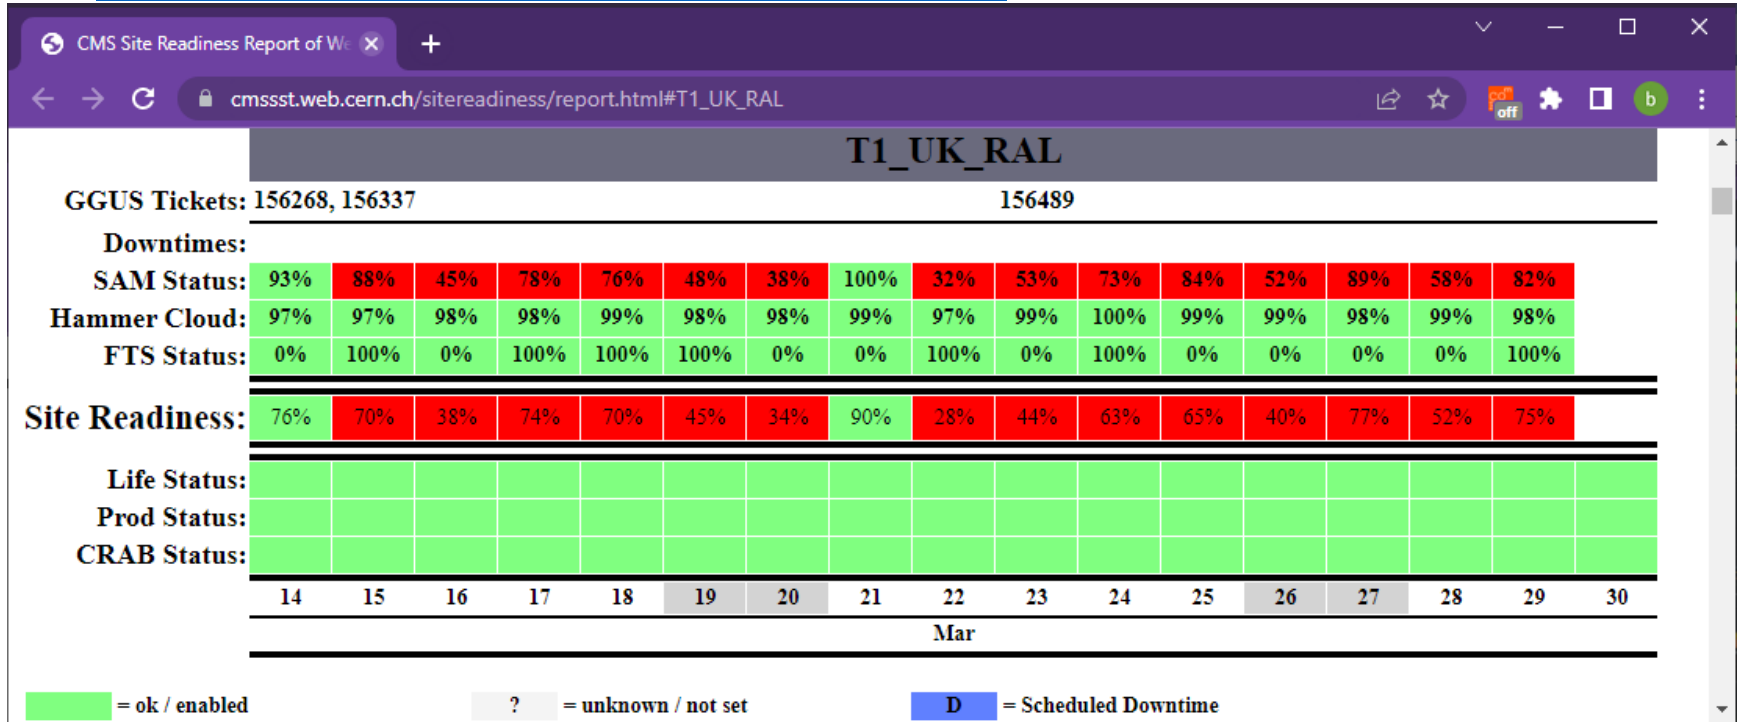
CMS Site Readiness Report of We ×

cmssst.web.cern.ch/sitereadiness/report.html#T1_UK_RAL

off

b

T1_UK_RAL

| | | | | | | | | | | | | | | | | | |
|---|---|---|---|---|---|---|---|---|---|---|---|---|---|---|---|---|---|
| GGUS Tickets: | 156268, 156337 | | | | | | | | | 156489 | | | | | | | |
| Downtimes: | | | | | | | | | | | | | | | | | |
| SAM Status: | 93% | 88% | 45% | 78% | 76% | 48% | 38% | 100% | 32% | 53% | 73% | 84% | 52% | 89% | 58% | 82% | |
| Hammer Cloud: | 97% | 97% | 98% | 98% | 99% | 98% | 98% | 99% | 97% | 99% | 100% | 99% | 99% | 98% | 99% | 98% | |
| FTS Status: | 0% | 100% | 0% | 100% | 100% | 100% | 0% | 0% | 100% | 0% | 100% | 0% | 0% | 0% | 0% | 100% | |
| Site Readiness: | 76% | 70% | 38% | 74% | 70% | 45% | 34% | 90% | 28% | 44% | 63% | 65% | 40% | 77% | 52% | 75% | |
| Life Status: | | | | | | | | | | | | | | | | | |
| Prod Status: | | | | | | | | | | | | | | | | | |
| CRAB Status: | | | | | | | | | | | | | | | | | |
| | 14 | 15 | 16 | 17 | 18 | 19 | 20 | 21 | 22 | 23 | 24 | 25 | 26 | 27 | 28 | 29 | 30 |

Mar

= ok / enabled ? = unknown / not set D = Scheduled Downtime